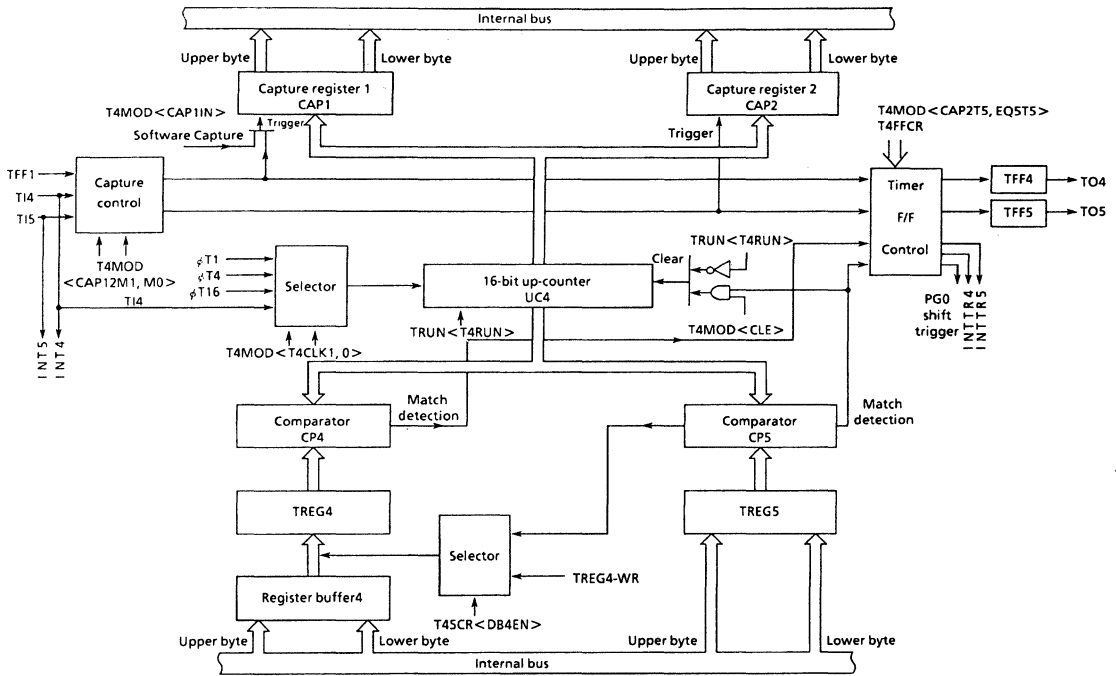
Internal bus

Upper byte
Lower byte
Capture register 1
CAP1
T4MOD<CAP1IN>
Software Capture
Trigger

Upper byte
Lower byte
Capture register 2
CAP2
Trigger
T4MOD<CAP2T5, EQ5T5>
T4FFCR

TFF1
TI4
TI5
Capture control
T4MOD
<CAP12M1, M0>

$\phi$T1
$\phi$T4
$\phi$T16
TI4
Selector
T4MOD<T4CLK1, 0>

INT5
INT4

16-bit up-counter
UC4
TRUN<T4RUN>
Clear
TRUN<T4RUN>
T4MOD<CLE>

Timer
F/F
Control
TFF4
TO4
TFF5
TO5
PG0
shift
trigger
INTTR4
INTTR5

Comparator
CP4
Match detection

Comparator
CP5
Match detection

TREG4
TREG5
Selector
TREG4-WR
T45CR<DB4EN>
Register buffer4

Upper byte
Lower byte
Upper byte
Lower byte
Internal bus